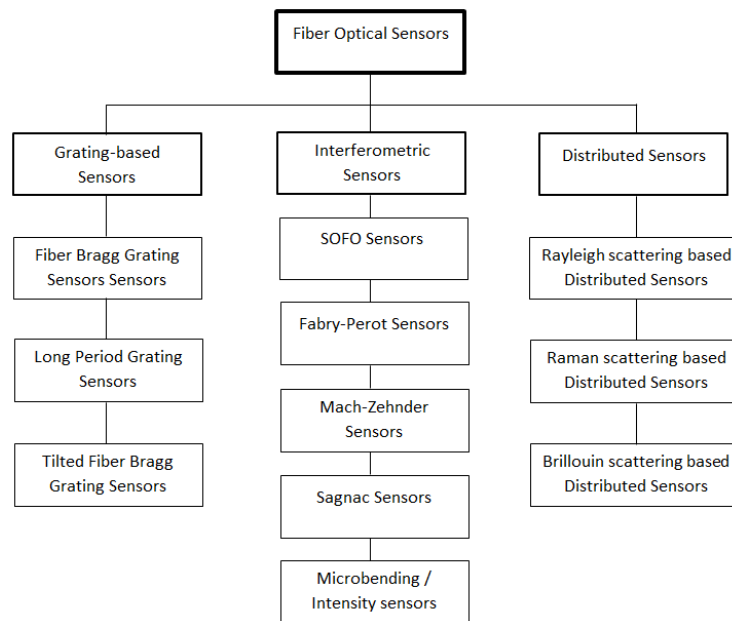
Fiber Optical Sensors

Grating-based Sensors

Fiber Bragg Grating Sensors Sensors

Long Period Grating Sensors

Tilted Fiber Bragg Grating Sensors

Interferometric Sensors

SOFO Sensors

Fabry-Perot Sensors

Mach-Zehnder Sensors

Sagnac Sensors

Microbending / Intensity sensors

Distributed Sensors

Rayleigh scattering based Distributed Sensors

Raman scattering based Distributed Sensors

Brillouin scattering based Distributed Sensors